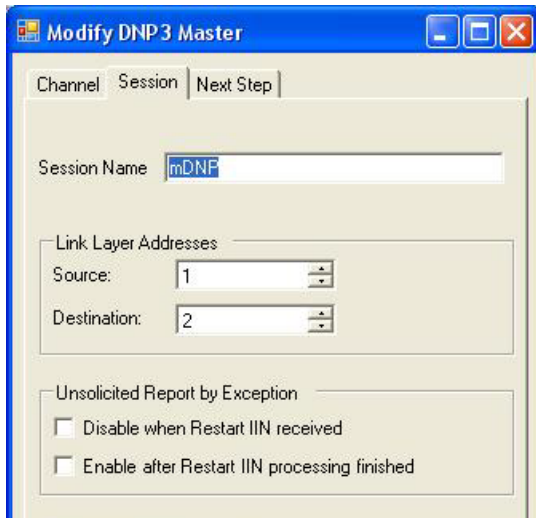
Modify DNP3 Master

Channel | Session | Next Step

Session Name mDNP

Link Layer Addresses
Source: 1
Destination: 2

Unsolicited Report by Exception
Disable when Restart IIN received
Enable after Restart IIN processing finished